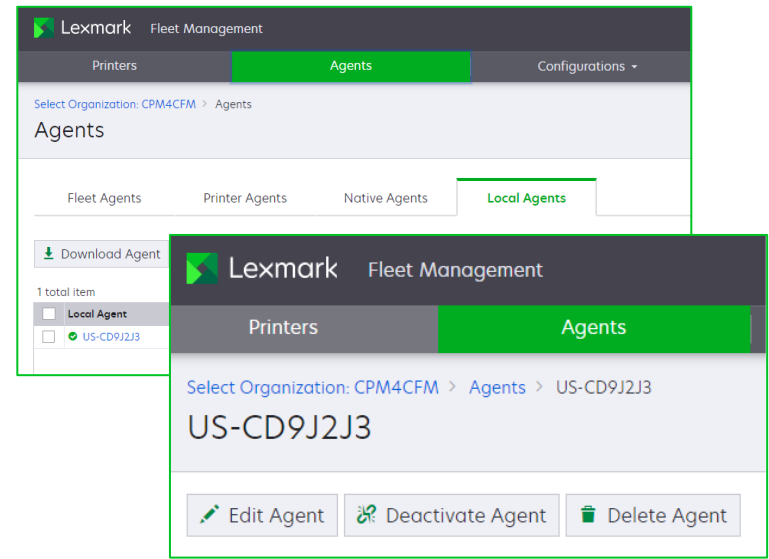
Lexmark Fleet Management

Printers | Agents | Configurations

Select Organization: CPM4CFM > Agents

Agents

Fleet Agents | Printer Agents | Native Agents | Local Agents

Download Agent

1 total item

| | Local Agent |
|---|---|
| | US-CD9J2J3 |

Lexmark Fleet Management

Printers | Agents

Select Organization: CPM4CFM > Agents > US-CD9J2J3

US-CD9J2J3

Edit Agent | Deactivate Agent | Delete Agent